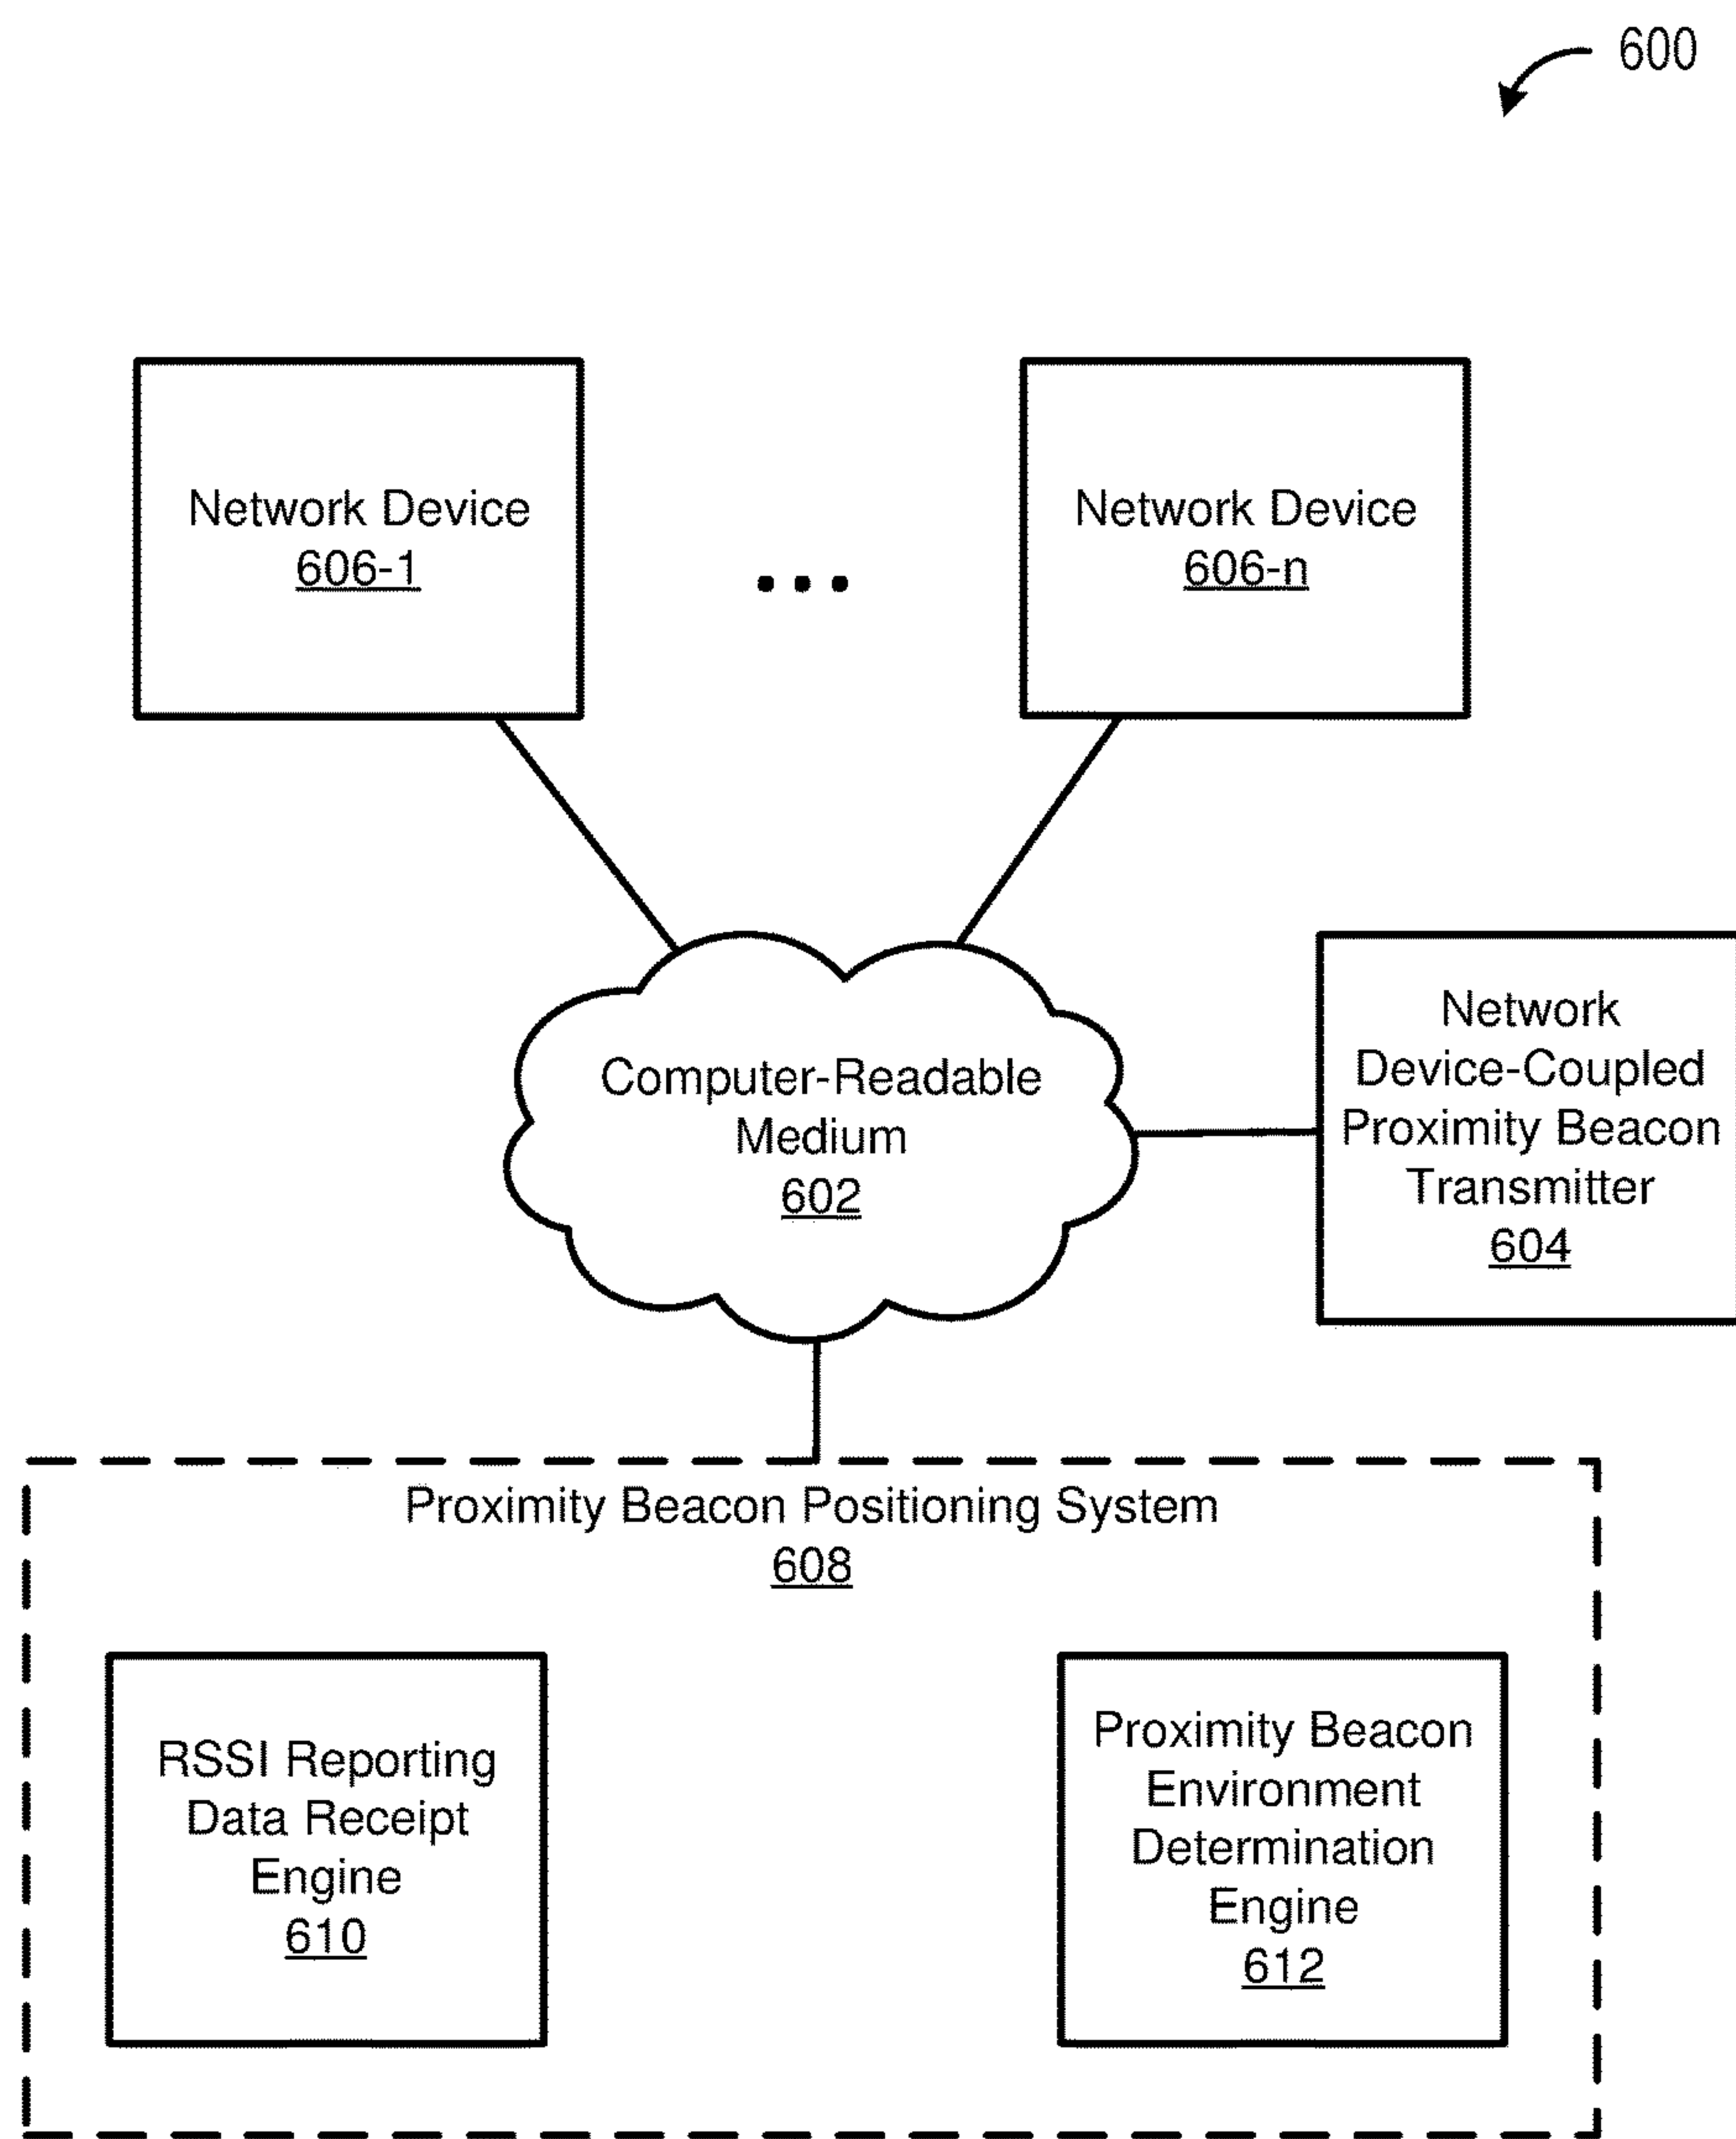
600

Network Device
606-1

...

Network Device
606-n

Computer-Readable Medium
602

Network Device-Coupled Proximity Beacon Transmitter
604

Proximity Beacon Positioning System
608

RSSI Reporting Data Receipt Engine
610

Proximity Beacon Environment Determination Engine
612